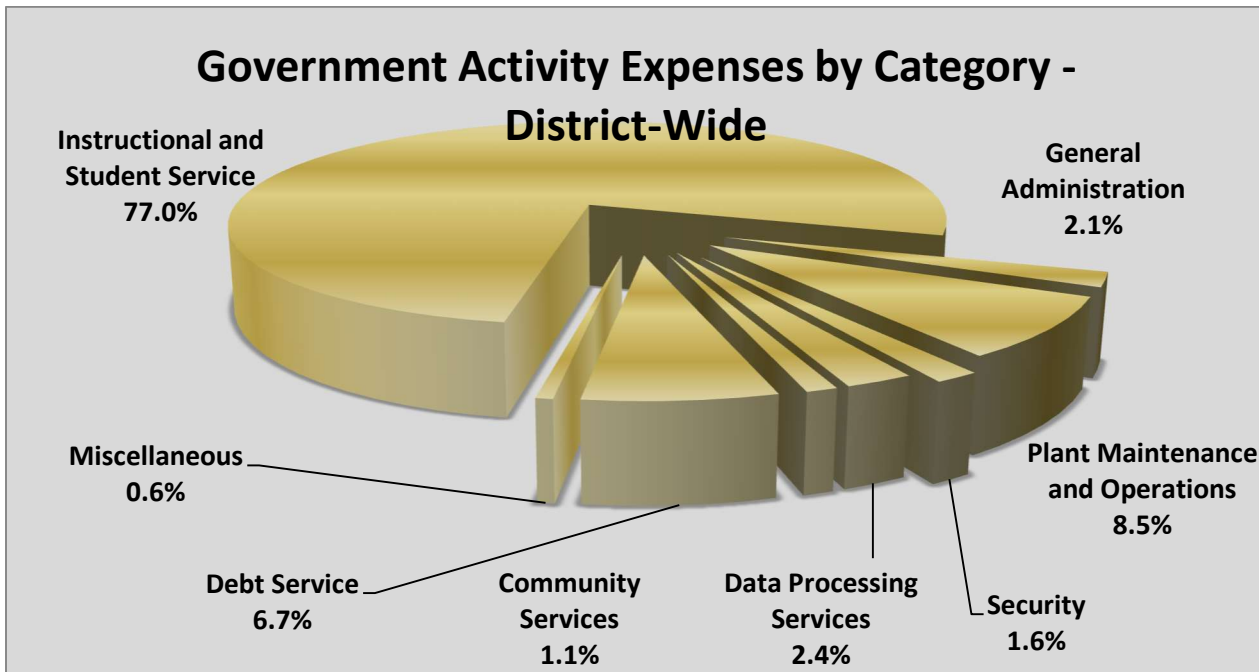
Government Activity Expenses by Category - District-Wide

Instructional and Student Service 77.0%

General Administration 2.1%

Plant Maintenance and Operations 8.5%

Miscellaneous 0.6%

Debt Service 6.7%

Community Services 1.1%

Data Processing Services 2.4%

Security 1.6%